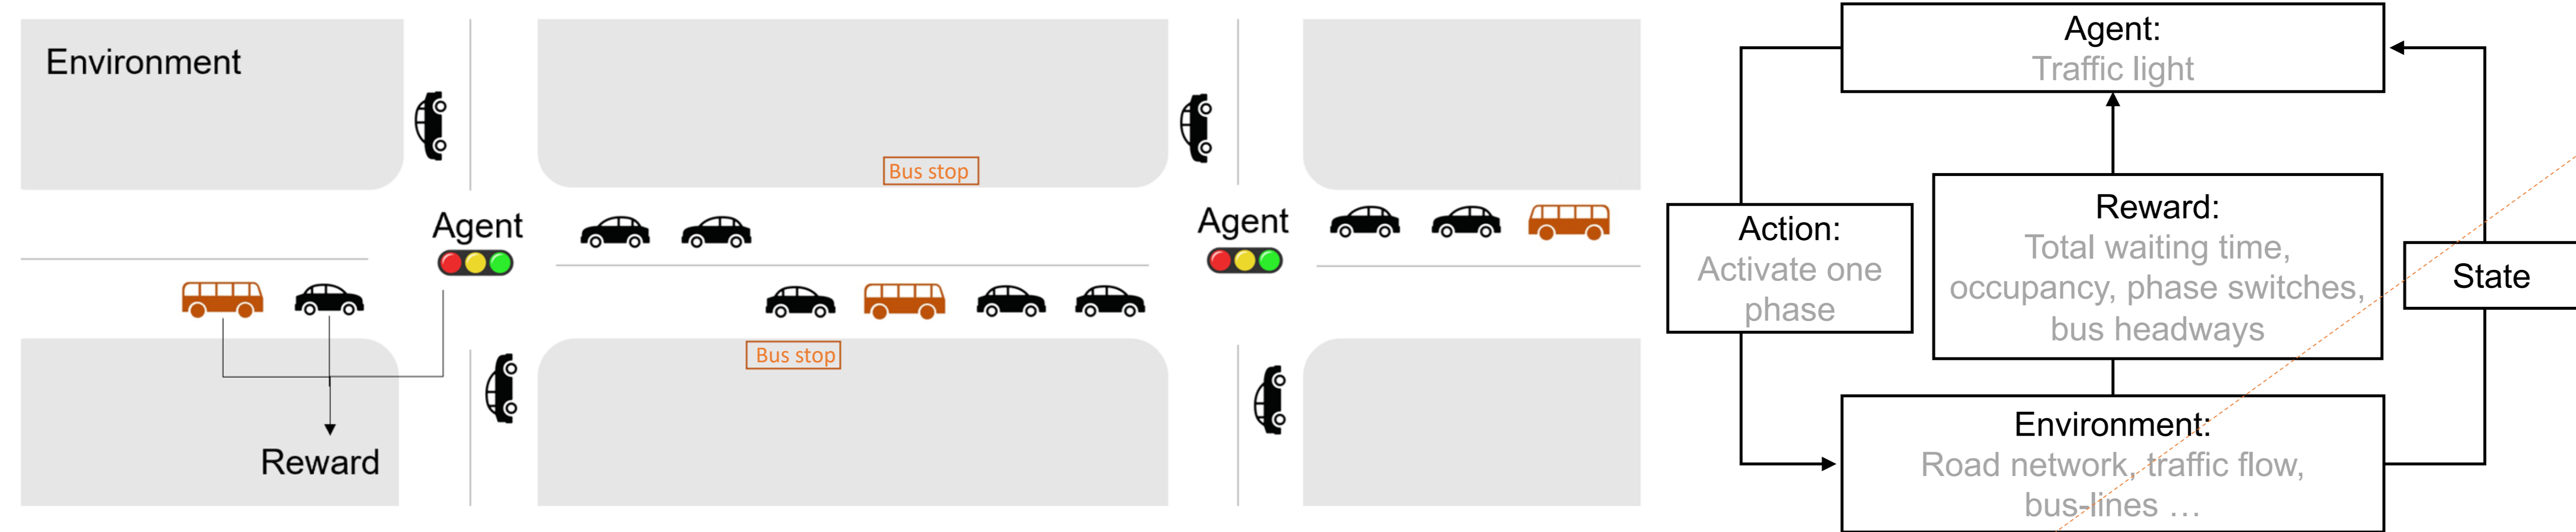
Environment

Agent

Agent

Bus stop

Bus stop

Reward

Agent:
Traffic light

Action:
Activate one phase

Reward:
Total waiting time, occupancy, phase switches, bus headways

State

Environment:
Road network, traffic flow, bus-lines …